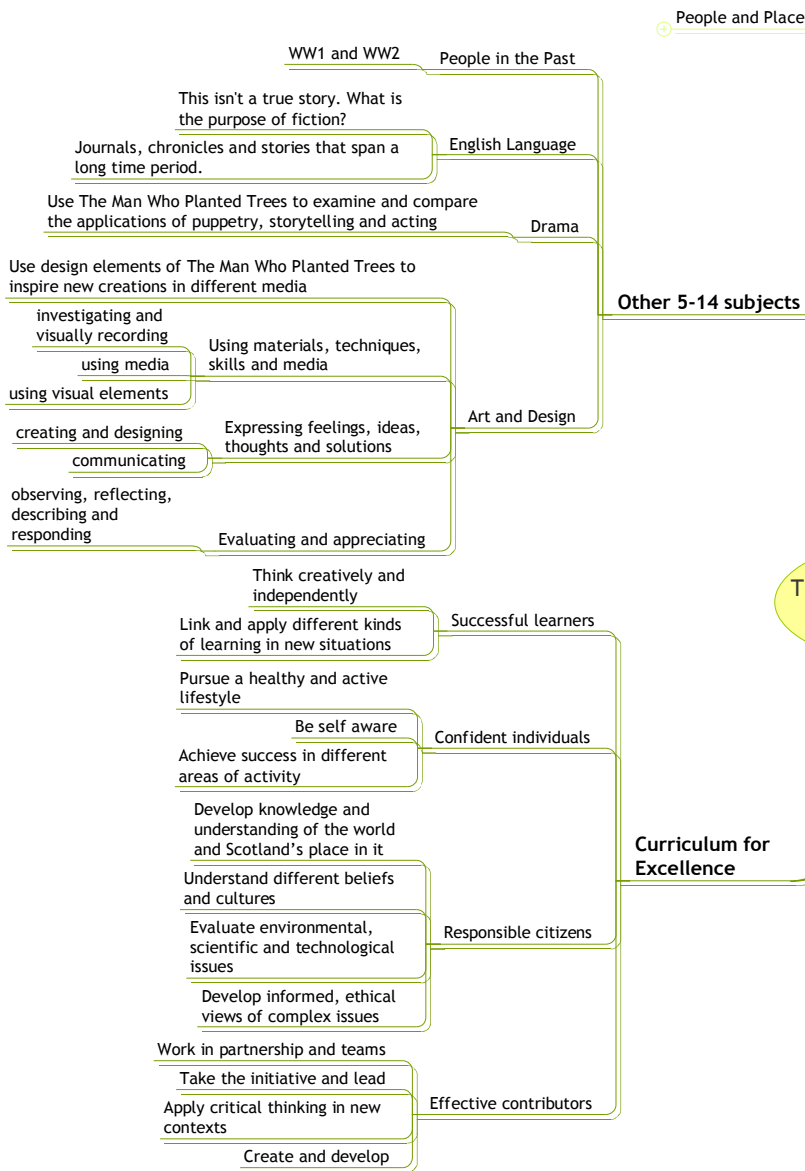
People and Place

WW1 and WW2

People in the Past

This isn't a true story. What is the purpose of fiction?

Journals, chronicles and stories that span a long time period.

English Language

Use The Man Who Planted Trees to examine and compare the applications of puppetry, storytelling and acting

Drama

Use design elements of The Man Who Planted Trees to inspire new creations in different media

investigating and visually recording

using media

using visual elements

Using materials, techniques, skills and media

Other 5-14 subjects

creating and designing

communicating

Expressing feelings, ideas, thoughts and solutions

Art and Design

observing, reflecting, describing and responding

Evaluating and appreciating

Think creatively and independently

Link and apply different kinds of learning in new situations

Successful learners

T

Pursue a healthy and active lifestyle

Be self aware

Achieve success in different areas of activity

Confident individuals

Develop knowledge and understanding of the world and Scotland's place in it

Understand different beliefs and cultures

Evaluate environmental, scientific and technological issues

Responsible citizens

Curriculum for Excellence

Develop informed, ethical views of complex issues

Work in partnership and teams

Take the initiative and lead

Apply critical thinking in new contexts

Effective contributors

Create and develop